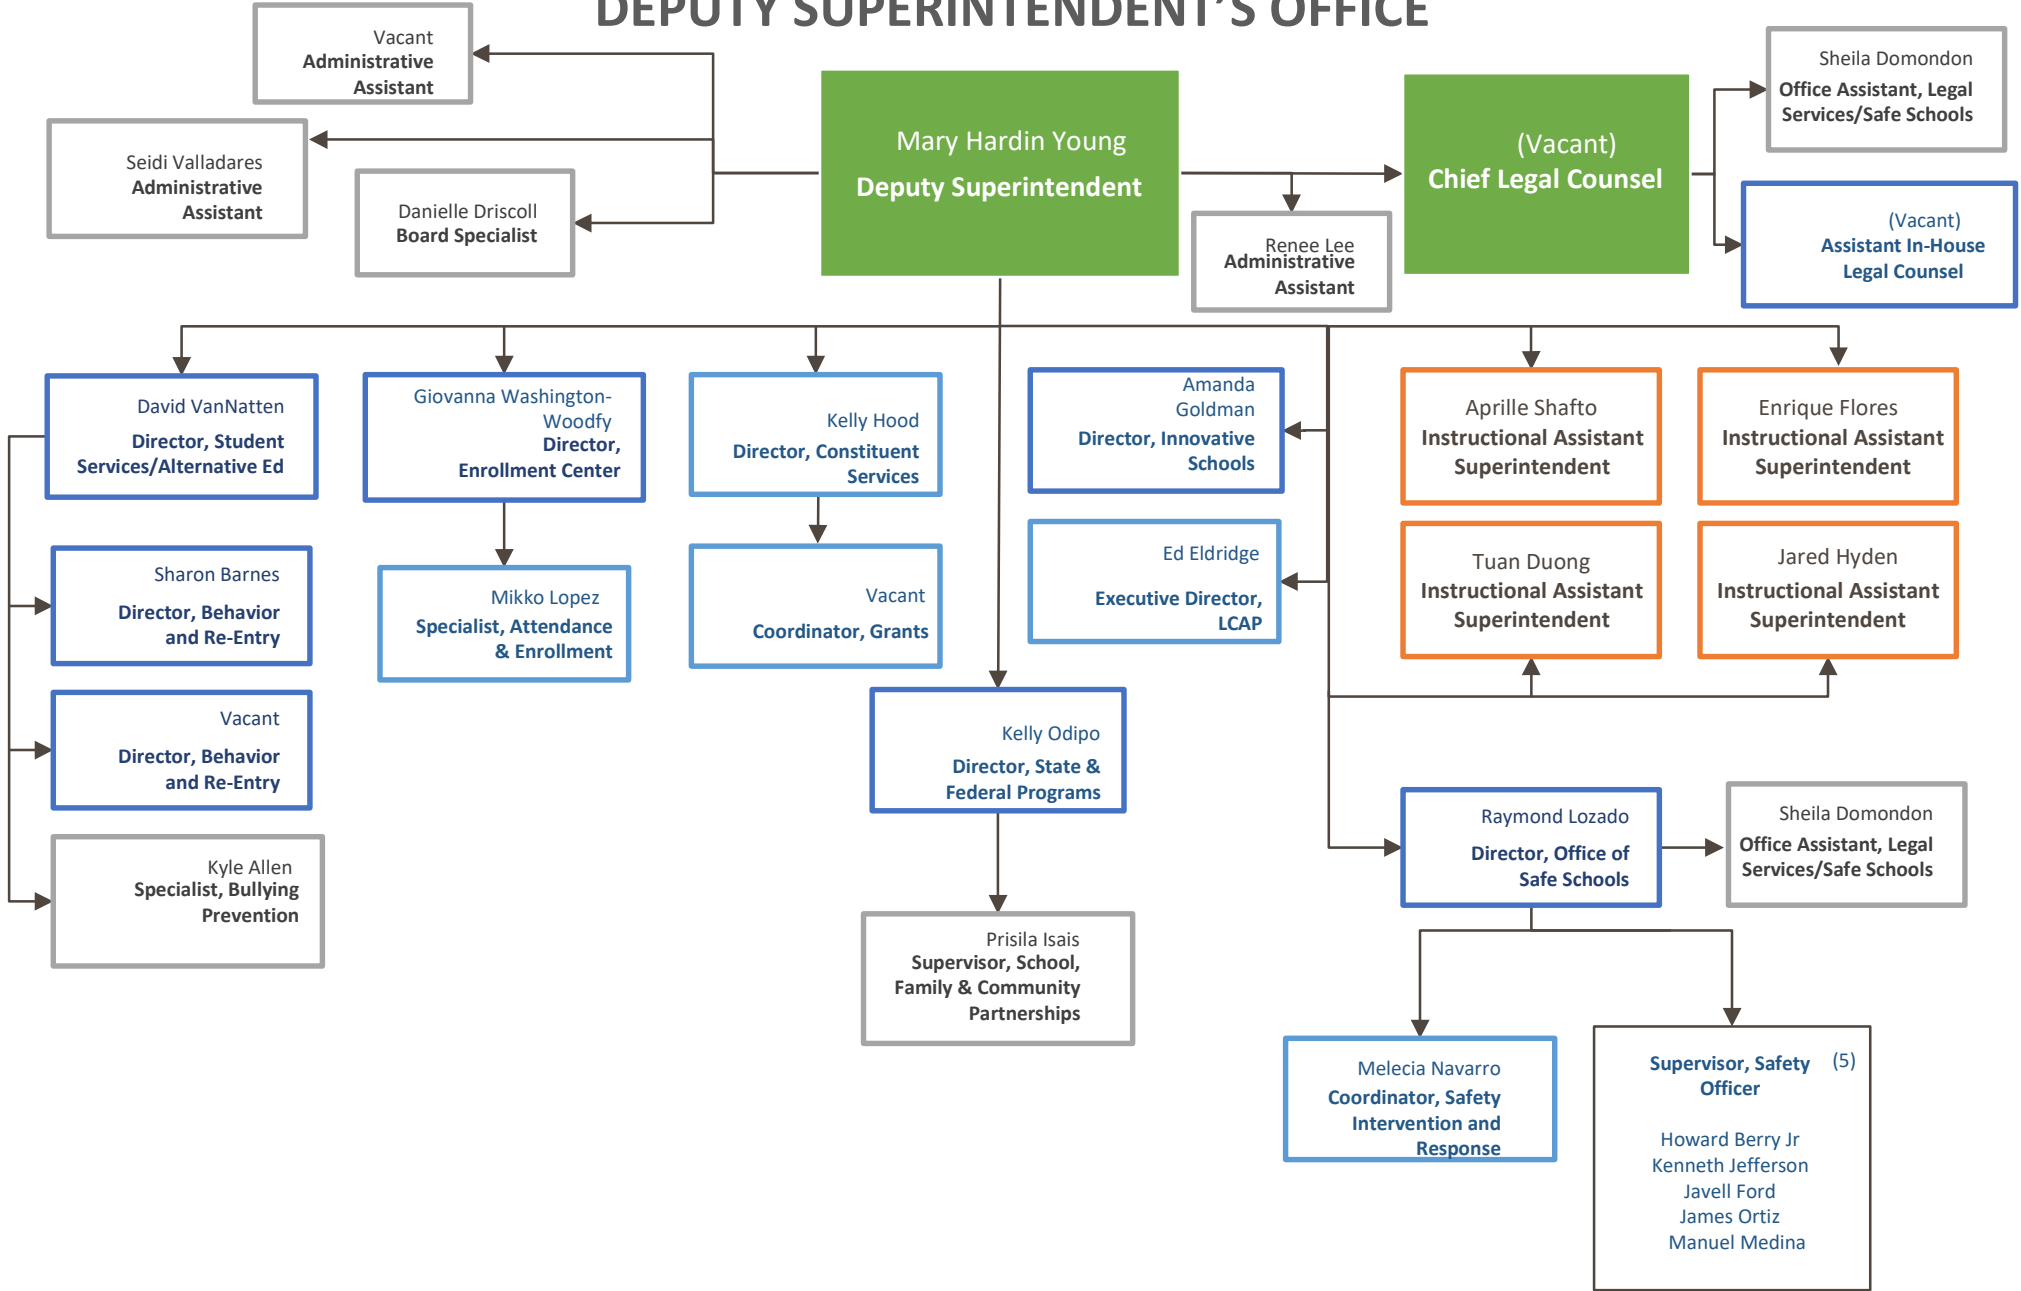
DEPUTY SUPERINTENDENT'S OFFICE

Vacant
Administrative Assistant

Seidi Valladares
Administrative Assistant

Danielle Driscoll
Board Specialist

Mary Hardin Young
Deputy Superintendent

Renee Lee
Administrative Assistant

(Vacant)
Chief Legal Counsel

Sheila Domondon
Office Assistant, Legal Services/Safe Schools

(Vacant)
Assistant In-House Legal Counsel

David VanNatten
Director, Student Services/Alternative Ed

Giovanna Washington-Woodfy
Director, Enrollment Center

Kelly Hood
Director, Constituent Services

Amanda Goldman
Director, Innovative Schools

Aprille Shafto
Instructional Assistant Superintendent

Enrique Flores
Instructional Assistant Superintendent

Sharon Barnes
Director, Behavior and Re-Entry

Mikko Lopez
Specialist, Attendance & Enrollment

Vacant
Coordinator, Grants

Ed Eldridge
Executive Director, LCAP

Tuan Duong
Instructional Assistant Superintendent

Jared Hyden
Instructional Assistant Superintendent

Vacant
Director, Behavior and Re-Entry

Kelly Odipo
Director, State & Federal Programs

Kyle Allen
Specialist, Bullying Prevention

Raymond Lozado
Director, Office of Safe Schools

Sheila Domondon
Office Assistant, Legal Services/Safe Schools

Prisila Isais
Supervisor, School, Family & Community Partnerships

Melecia Navarro
Coordinator, Safety Intervention and Response

Supervisor, Safety Officer (5)

Howard Berry Jr
Kenneth Jefferson
Javell Ford
James Ortiz
Manuel Medina